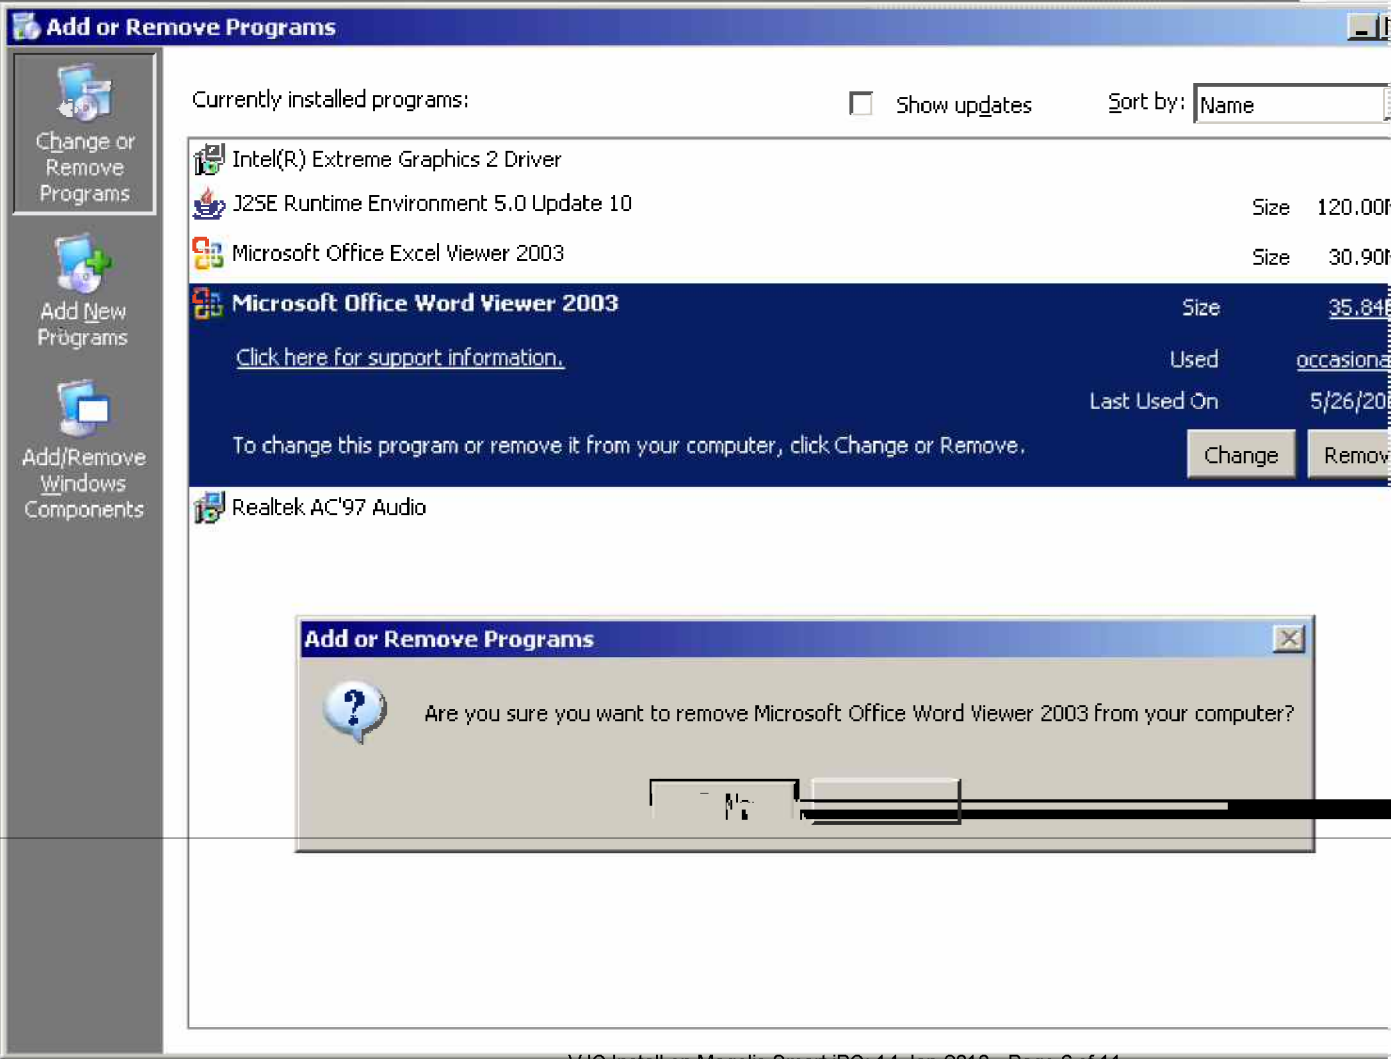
Add or Remove Programs

Change or Remove Programs

Add New Programs

Add/Remove Windows Components

Currently installed programs:

Show updates

Sort by: Name

Intel(R) Extreme Graphics 2 Driver

J2SE Runtime Environment 5.0 Update 10 Size 120.00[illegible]

Microsoft Office Excel Viewer 2003 Size 30.90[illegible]

Microsoft Office Word Viewer 2003 Size 35.84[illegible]

Click here for support information. Used occasiona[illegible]

Last Used On 5/26/20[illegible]

To change this program or remove it from your computer, click Change or Remove.

Change Remov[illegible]

Realtek AC'97 Audio

Add or Remove Programs

Are you sure you want to remove Microsoft Office Word Viewer 2003 from your computer?

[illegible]

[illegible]